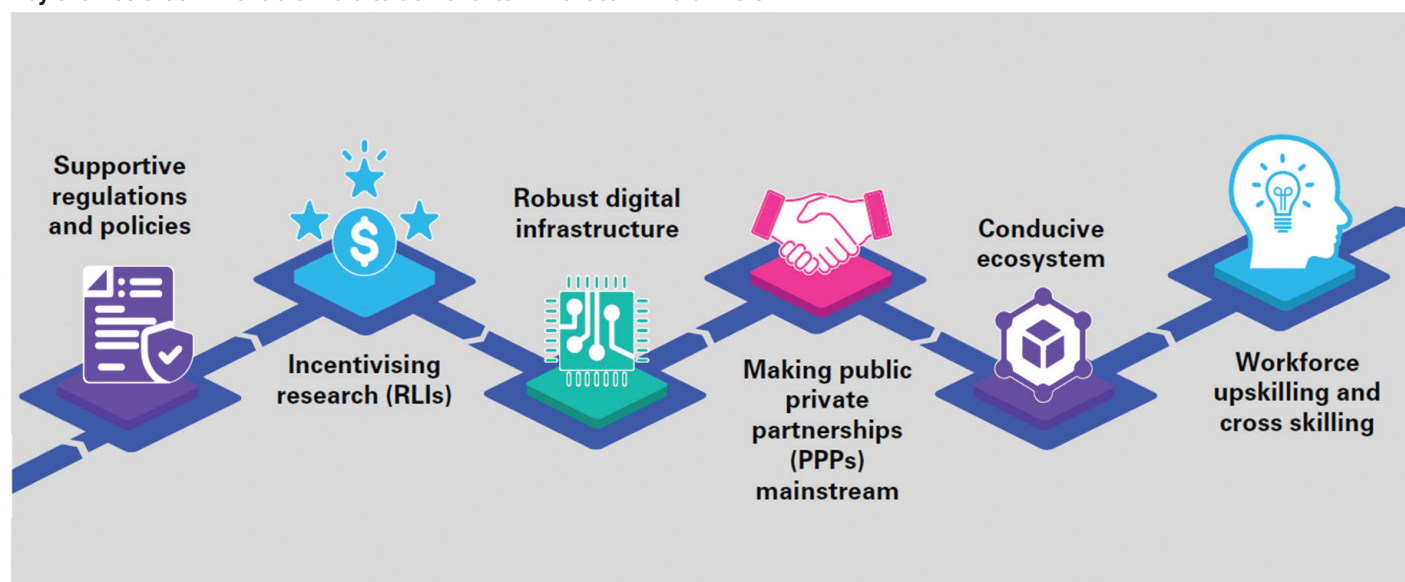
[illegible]

Supportive regulations and policies

Incentivising research (RLIs)

Robust digital infrastructure

Making public private partnerships (PPPs) mainstream

Conducive ecosystem

Workforce upskilling and cross skilling